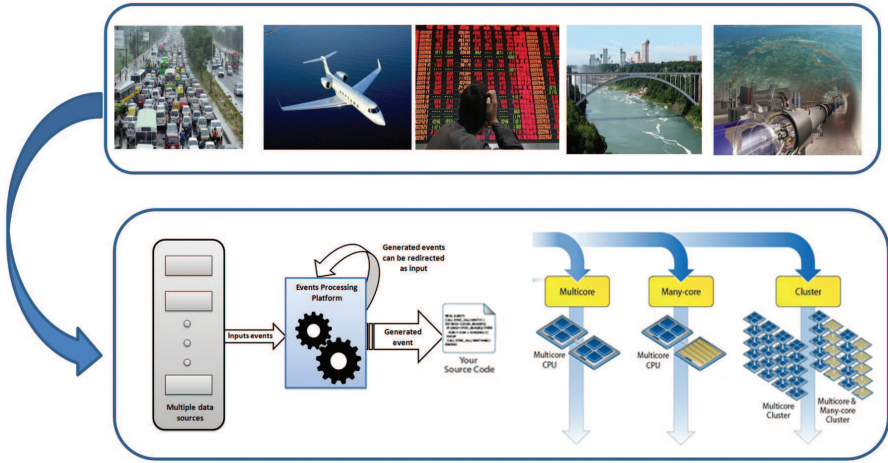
Generated events can be redirected as input

Events Processing Platform

Inputs events

Generated event

Your Source Code

Multiple data sources

Multicore

Many-core

Cluster

Multicore CPU

Multicore CPU

Multicore Cluster

Multicore & Many-core Cluster